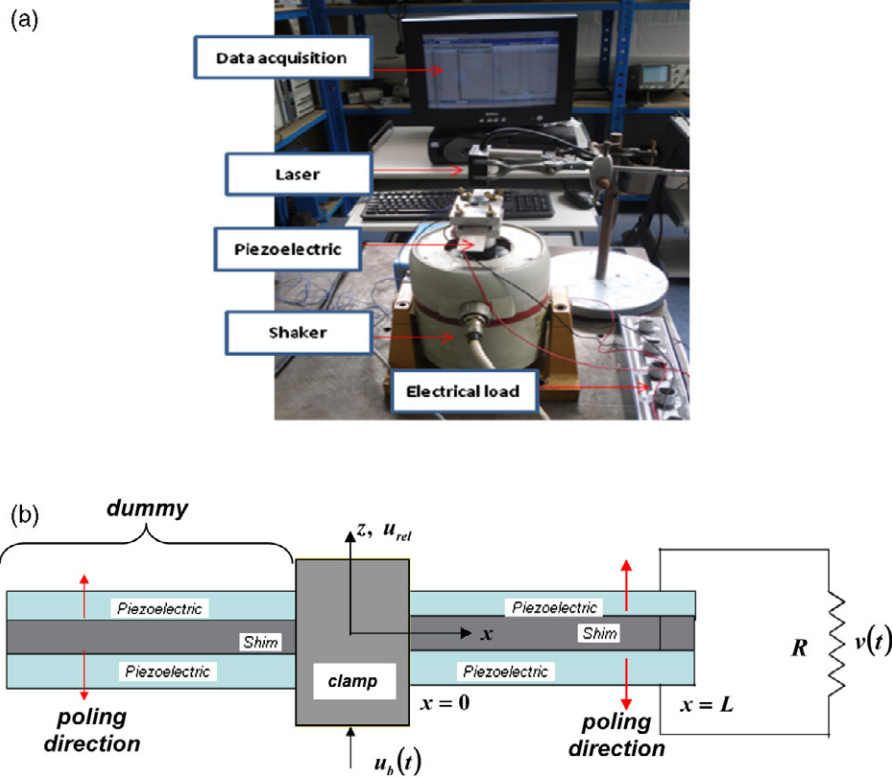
(a)

Data acquisition

Laser

Piezoelectric

Shaker

Electrical load

(b)

dummy

$z,\ u_{rel}$

Piezoelectric

Shim

Piezoelectric

poling direction

clamp

$x$

$x = 0$

Piezoelectric

Shim

Piezoelectric

poling direction

$x = L$

$R$

$v(t)$

$u_b(t)$